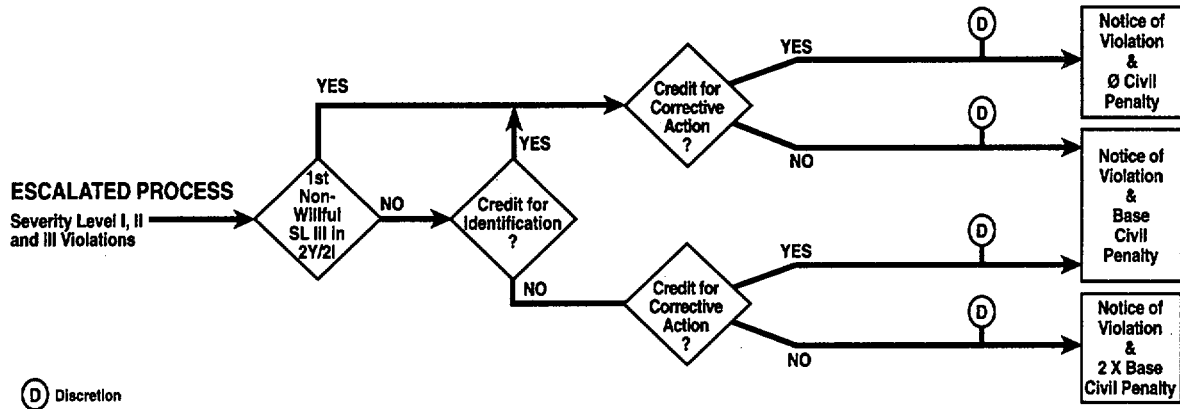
ESCALATED PROCESS

Severity Level I, II and III Violations

1st Non-Willful SL III in 2Y/2I

YES

NO

Credit for Identification ?

YES

NO

Credit for Corrective Action ?

YES

NO

D

D

Credit for Corrective Action ?

YES

NO

D

D

Notice of Violation & Ø Civil Penalty

Notice of Violation & Base Civil Penalty

Notice of Violation & 2 X Base Civil Penalty

D Discretion